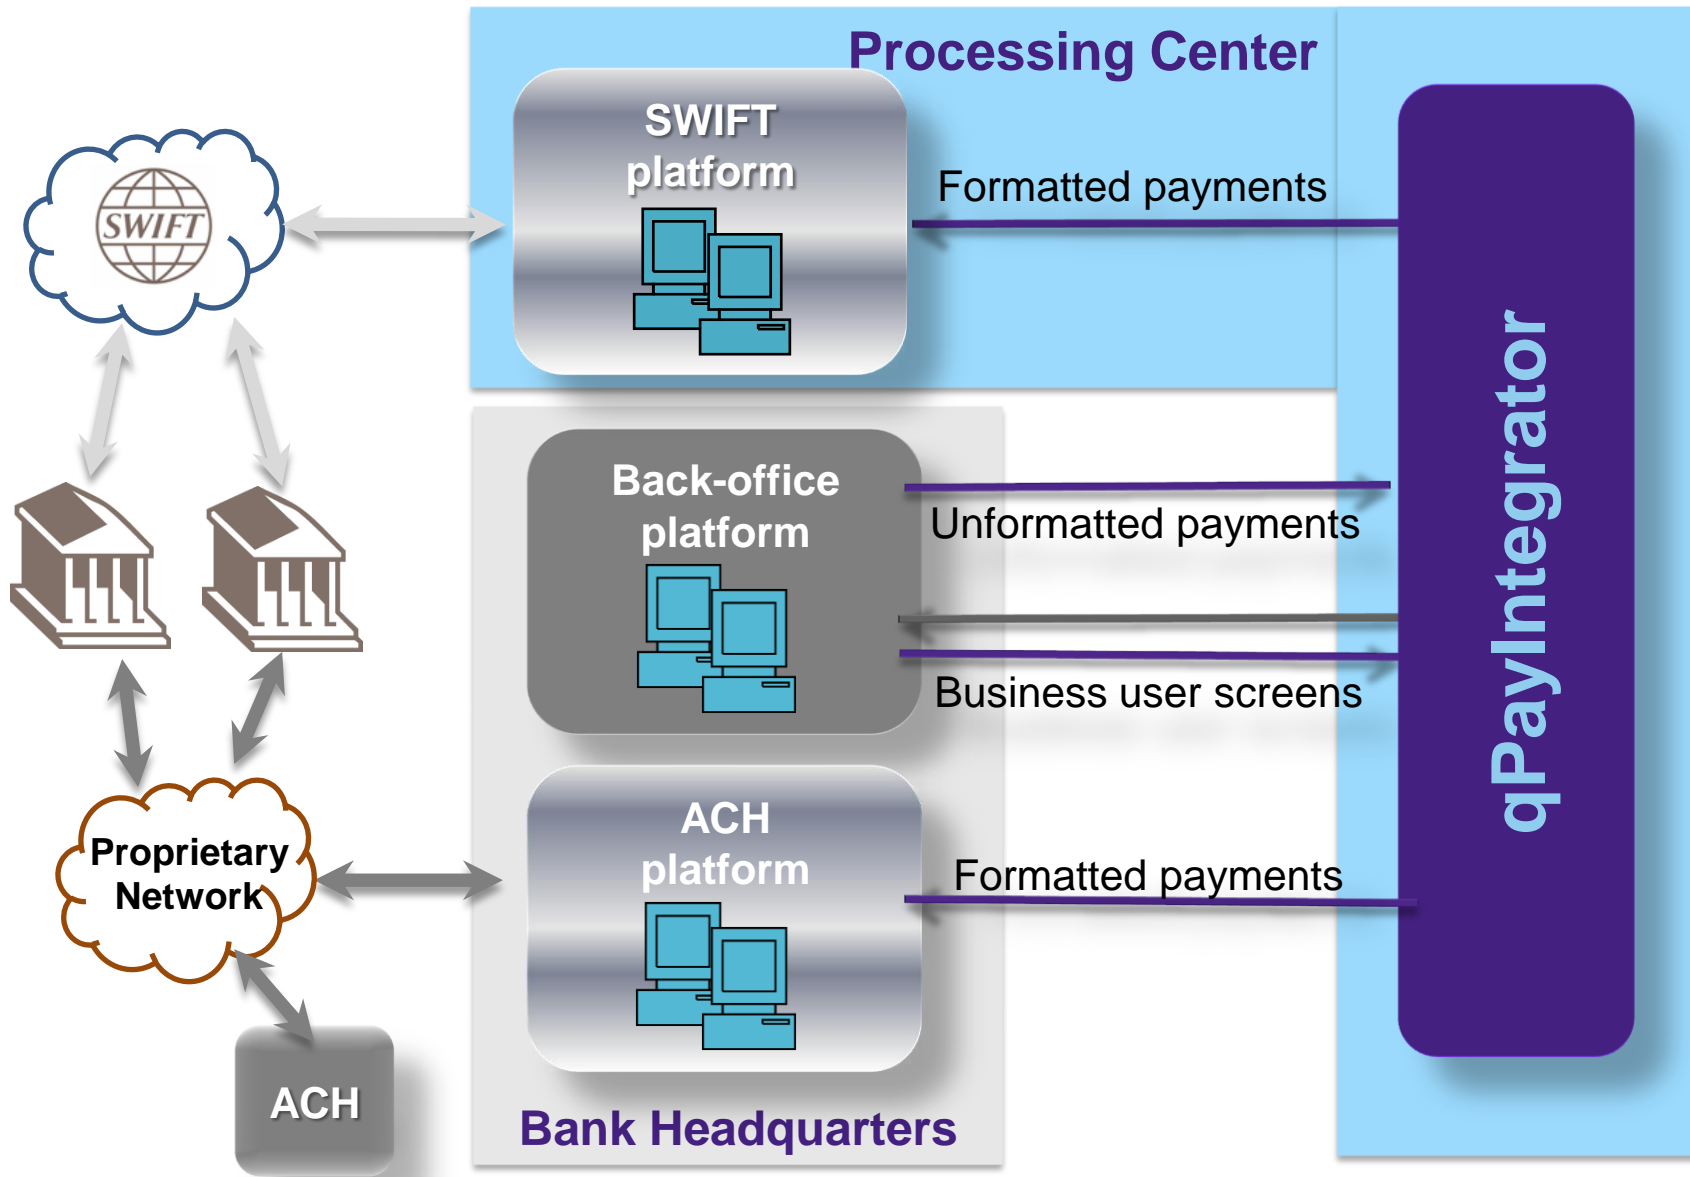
Processing Center

SWIFT

SWIFT platform

Formatted payments

qPayIntegrator

Back-office platform

Unformatted payments

Business user screens

ACH platform

Formatted payments

Proprietary Network

ACH

Bank Headquarters